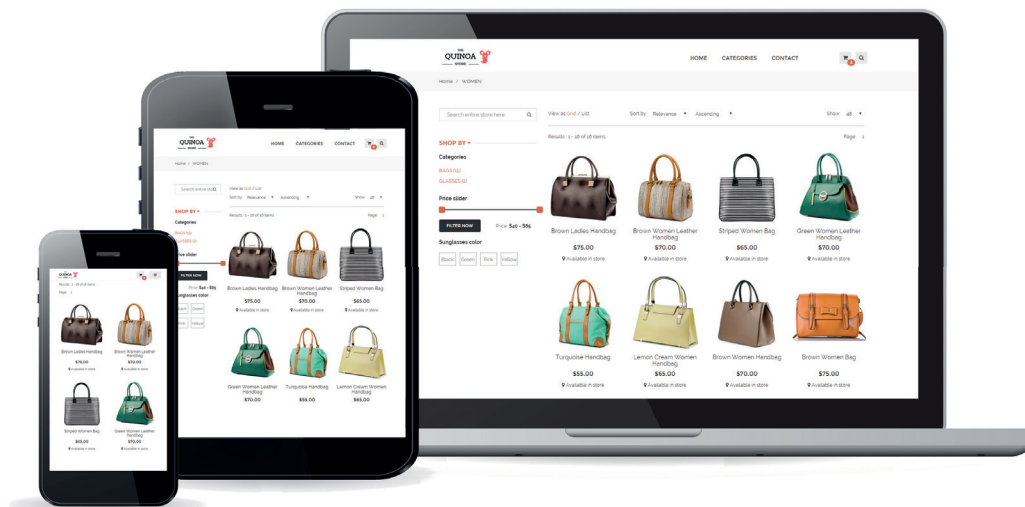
THE QUINOA STORE

HOME CATEGORIES CONTACT

Home / WOMEN

Search online store here

View as Grid / List

Sort by Relevance Ascending

Show all

Results : 1 - 16 of 16 items

Page 1

SHOP BY

Categories

BAGS (12)
GLASSES (2)

Price slider

FILTER NOW

Price: $40 - $85

Sunglasses color

Black Green Pink Yellow

Brown Ladies Handbag
$75.00
Available in store

Brown Women Leather Handbag
$70.00
Available in store

Striped Women Bag
$65.00
Available in store

Green Women Leather Handbag
$70.00
Available in store

Turquoise Handbag
$55.00
Available in store

Lemon Cream Women Handbag
$65.00
Available in store

Brown Women Handbag
$70.00
Available in store

Brown Women Bag
$75.00
Available in store